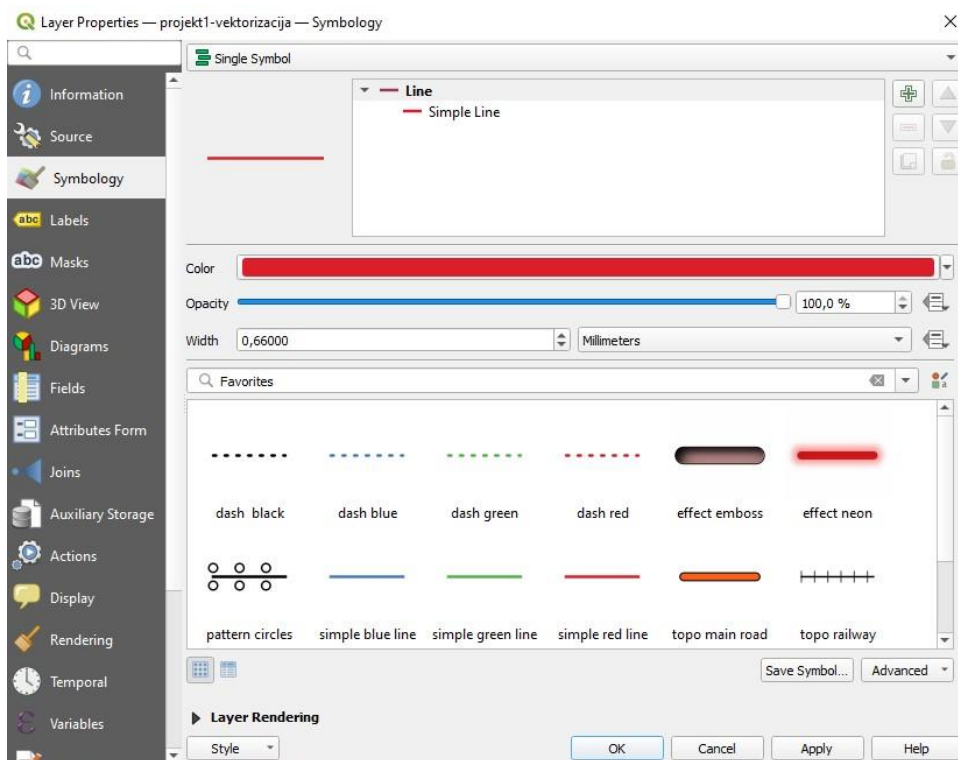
Layer Properties — projekt1-vektorizacija — Symbology

Information
Source
Symbology
Labels
Masks
3D View
Diagrams
Fields
Attributes Form
Joins
Auxiliary Storage
Actions
Display
Rendering
Temporal
Variables

Single Symbol

Line
Simple Line

Color
Opacity 100,0 %
Width 0,66000 Millimeters

Favorites

dash black
dash blue
dash green
dash red
effect emboss
effect neon
pattern circles
simple blue line
simple green line
simple red line
topo main road
topo railway

Save Symbol... Advanced

Layer Rendering

Style OK Cancel Apply Help